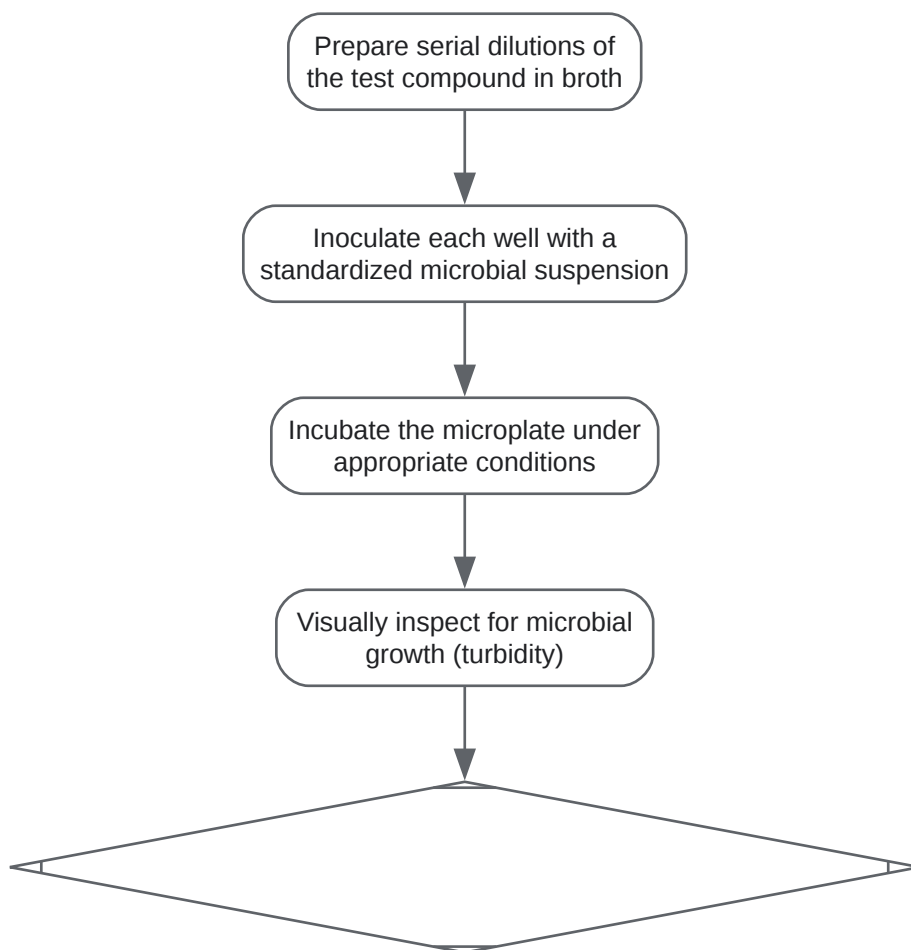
Prepare serial dilutions of the test compound in broth

Inoculate each well with a standardized microbial suspension

Incubate the microplate under appropriate conditions

Visually inspect for microbial growth (turbidity)